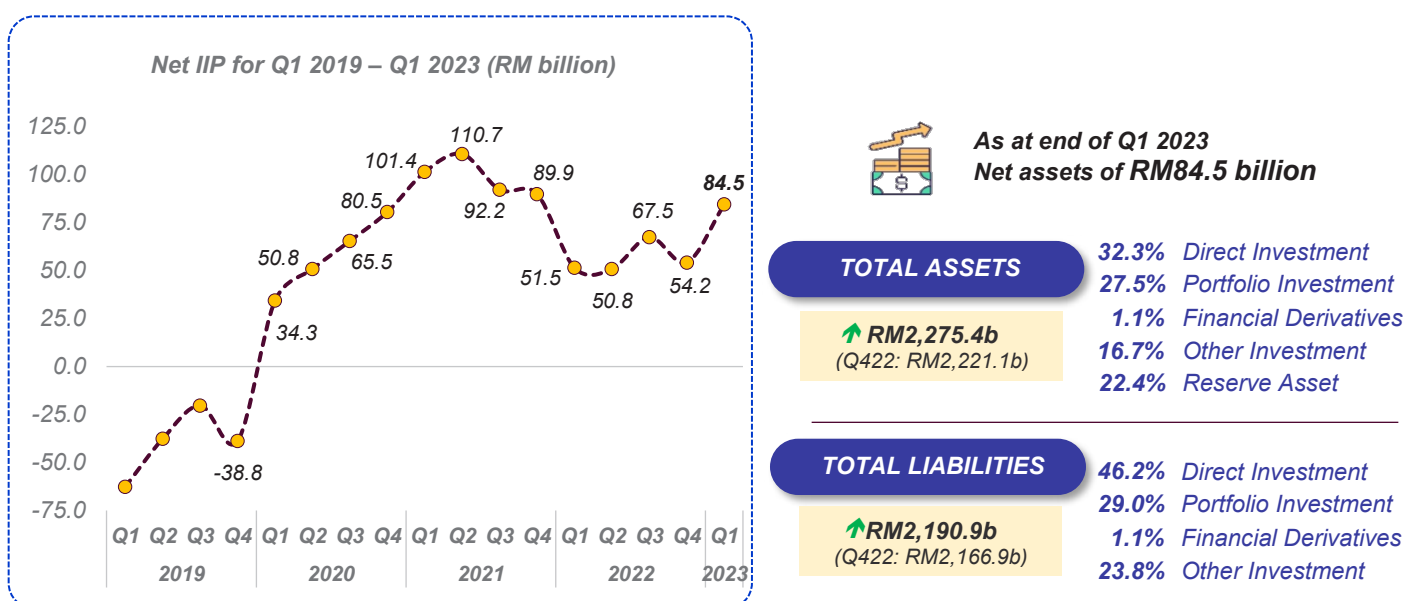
Net IIP for Q1 2019 – Q1 2023 (RM billion)

125.0
100.0
75.0
50.0
25.0
0.0
-25.0
-50.0
-75.0

-38.8
34.3
50.8
65.5
80.5
101.4
110.7
92.2
89.9
51.5
50.8
67.5
54.2
84.5

Q1 Q2 Q3 Q4 Q1 Q2 Q3 Q4 Q1 Q2 Q3 Q4 Q1 Q2 Q3 Q4 Q1
2019 2020 2021 2022 2023

As at end of Q1 2023
Net assets of RM84.5 billion

TOTAL ASSETS

RM2,275.4b
(Q422: RM2,221.1b)

32.3% Direct Investment
27.5% Portfolio Investment
1.1% Financial Derivatives
16.7% Other Investment
22.4% Reserve Asset

TOTAL LIABILITIES

RM2,190.9b
(Q422: RM2,166.9b)

46.2% Direct Investment
29.0% Portfolio Investment
1.1% Financial Derivatives
23.8% Other Investment